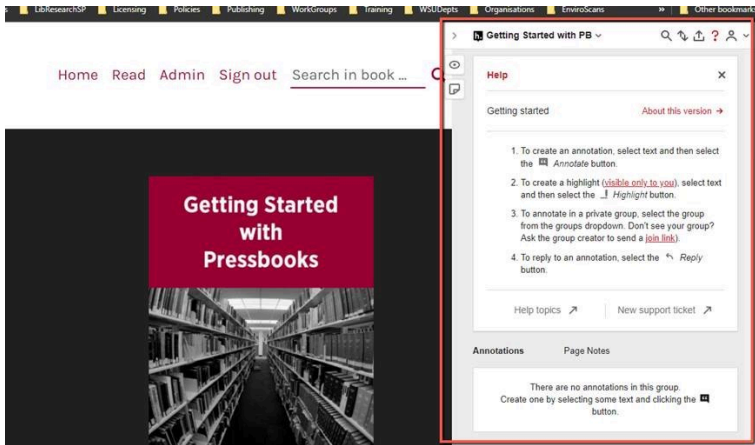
LibResearchSP Licensing Policies Publishing WorkGroups Training WSUDepts Organisations EnviroScans » Other bookmarks

Home Read Admin Sign out Search in book ...

Getting Started with Pressbooks

Getting Started with PB

Help

Getting started

About this version →

1. To create an annotation, select text and then select the Annotate button.

2. To create a highlight (visible only to you), select text and then select the Highlight button.

3. To annotate in a private group, select the group from the groups dropdown. Don't see your group? Ask the group creator to send a join link).

4. To reply to an annotation, select the Reply button.

Help topics ↗

New support ticket ↗

Annotations

Page Notes

There are no annotations in this group. Create one by selecting some text and clicking the button.